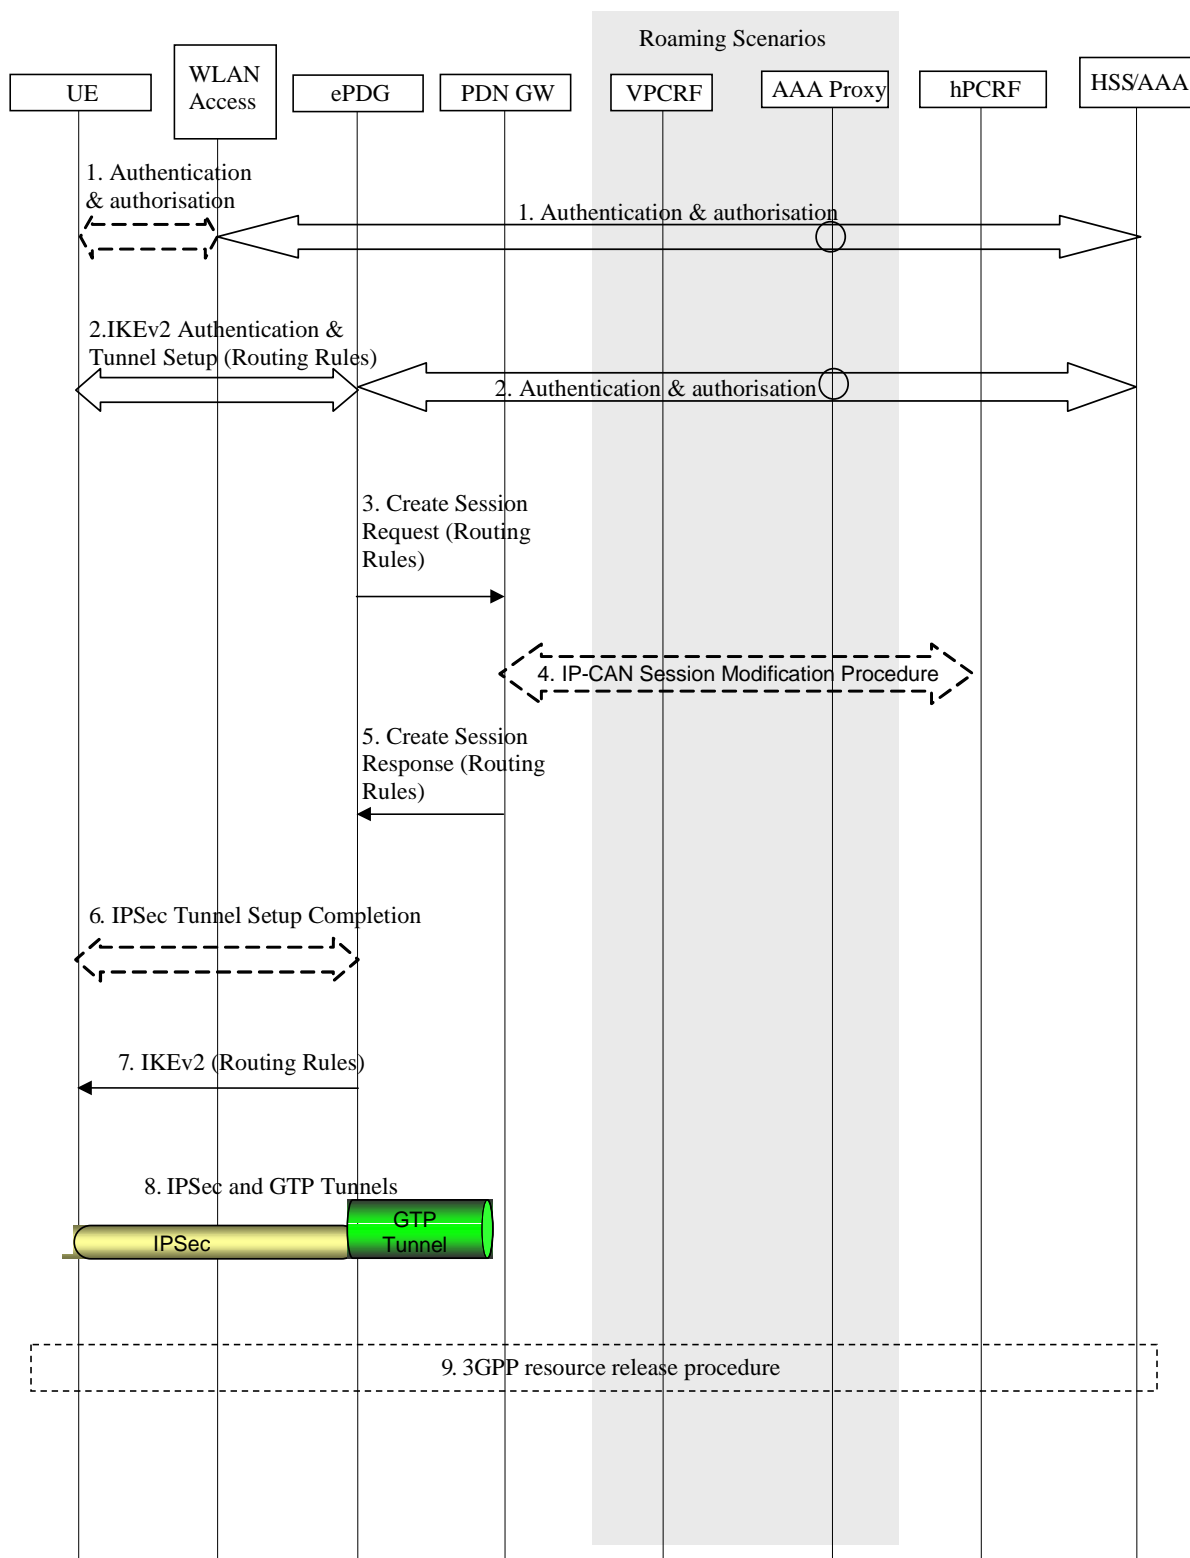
Roaming Scenarios

UE

WLAN Access

ePDG

PDN GW

VPCRF

AAA Proxy

hPCRF

HSS/AAA

1. Authentication & authorisation

1. Authentication & authorisation

2.IKEv2 Authentication & Tunnel Setup (Routing Rules)

2. Authentication & authorisation

3. Create Session Request (Routing Rules)

4. IP-CAN Session Modification Procedure

5. Create Session Response (Routing Rules)

6. IPSec Tunnel Setup Completion

7. IKEv2 (Routing Rules)

8. IPSec and GTP Tunnels

IPSec

GTP Tunnel

9. 3GPP resource release procedure